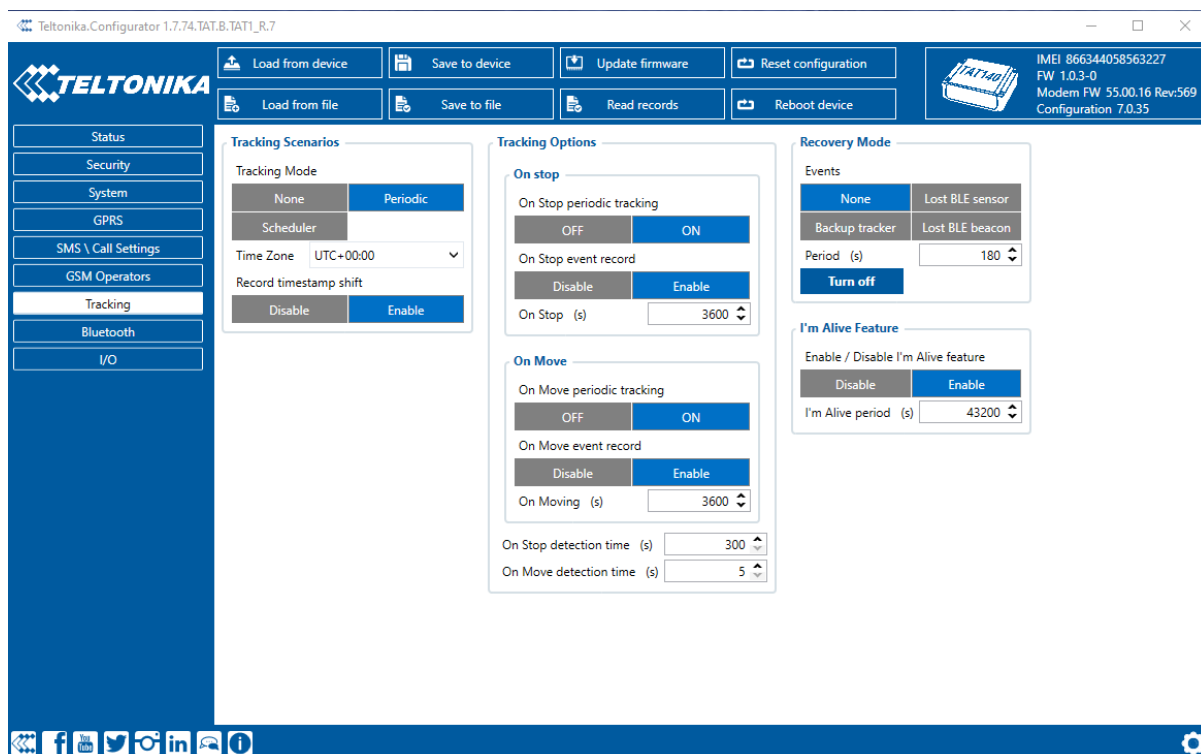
Teltonika.Configurator 1.7.74.TAT.B.TAT1_R.7

TELTONIKA

Load from device
Save to device
Update firmware
Reset configuration
Load from file
Save to file
Read records
Reboot device

TAT140

IMEI 866344058563227
FW 1.0.3-0
Modem FW 55.00.16 Rev:569
Configuration 7.0.35

Status
Security
System
GPRS
SMS \ Call Settings
GSM Operators
Tracking
Bluetooth
I/O

Tracking Scenarios
Tracking Mode
None
Periodic
Scheduler
Time Zone UTC+00:00
Record timestamp shift
Disable
Enable

Tracking Options
On stop
On Stop periodic tracking
OFF
ON
On Stop event record
Disable
Enable
On Stop (s) 3600

On Move
On Move periodic tracking
OFF
ON
On Move event record
Disable
Enable
On Moving (s) 3600

On Stop detection time (s) 300
On Move detection time (s) 5

Recovery Mode
Events
None
Lost BLE sensor
Backup tracker
Lost BLE beacon
Period (s) 180
Turn off

I'm Alive Feature
Enable / Disable I'm Alive feature
Disable
Enable
I'm Alive period (s) 43200